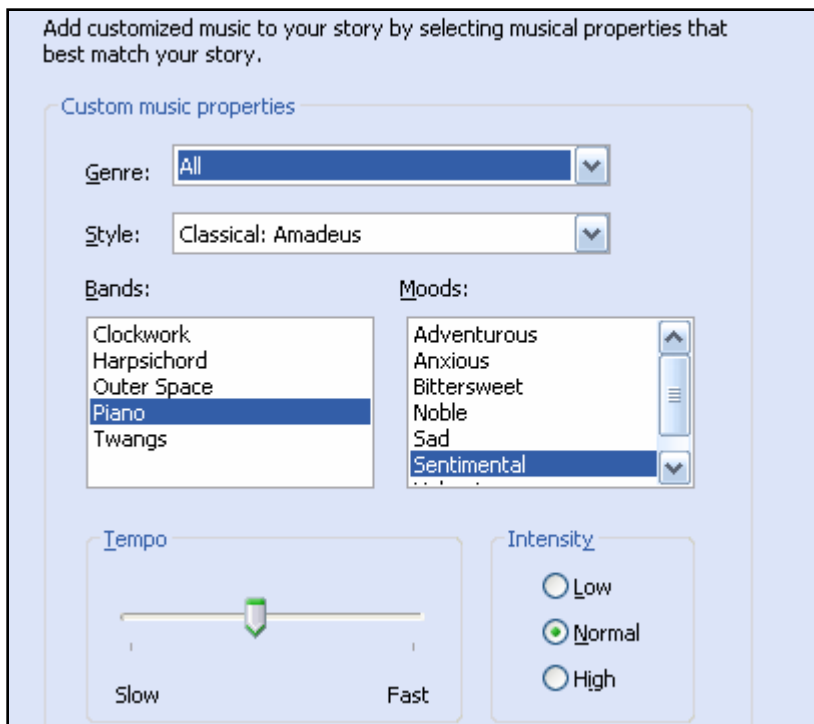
Add customized music to your story by selecting musical properties that best match your story.

Custom music properties

Genre: All

Style: Classical: Amadeus

Bands:

Clockwork
Harpsichord
Outer Space
Piano
Twangs

Moods:

Adventurous
Anxious
Bittersweet
Noble
Sad
Sentimental
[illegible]

Tempo

Slow
Fast

Intensity

Low
Normal
High